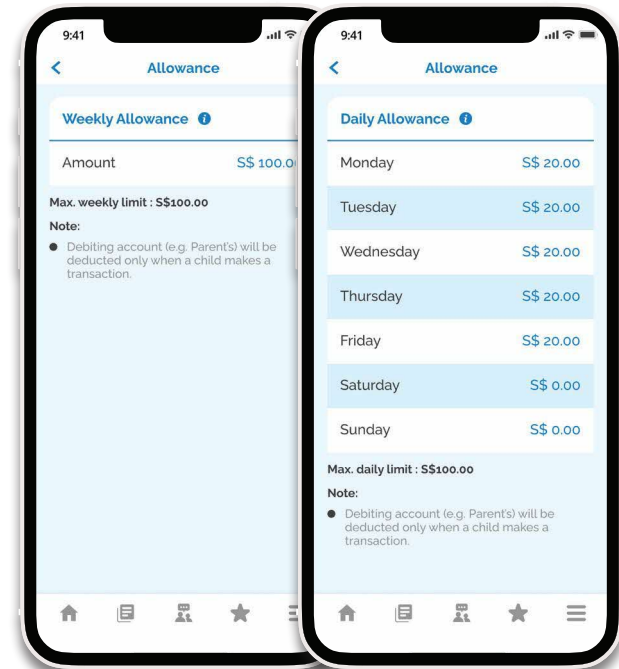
9:41

Allowance

Weekly Allowance

Amount S$ 100.0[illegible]

Max. weekly limit : S$100.00

Note:

● Debiting account (e.g. Parent's) will be deducted only when a child makes a transaction.

9:41

Allowance

Daily Allowance

| Monday | S$ 20.00 |
|---|---|
| Tuesday | S$ 20.00 |
| Wednesday | S$ 20.00 |
| Thursday | S$ 20.00 |
| Friday | S$ 20.00 |
| Saturday | S$ 0.00 |
| Sunday | S$ 0.00 |

Max. daily limit : S$100.00

Note:

● Debiting account (e.g. Parent's) will be deducted only when a child makes a transaction.